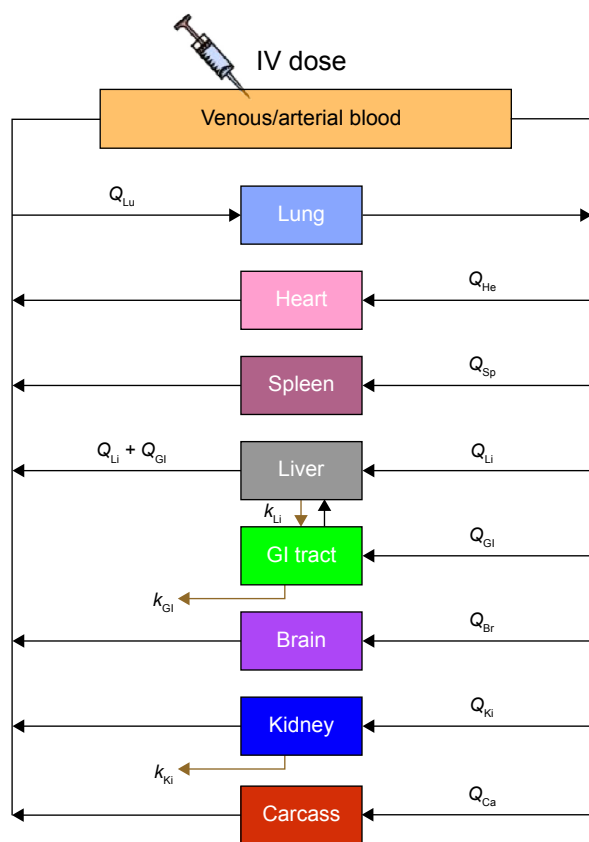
IV dose

Venous/arterial blood

$Q_{Lu}$

Lung

Heart

$Q_{He}$

Spleen

$Q_{Sp}$

$Q_{Li}$ + $Q_{GI}$

Liver

$Q_{Li}$

$k_{Li}$

GI tract

$Q_{GI}$

$k_{GI}$

Brain

$Q_{Br}$

Kidney

$Q_{Ki}$

$k_{Ki}$

Carcass

$Q_{Ca}$